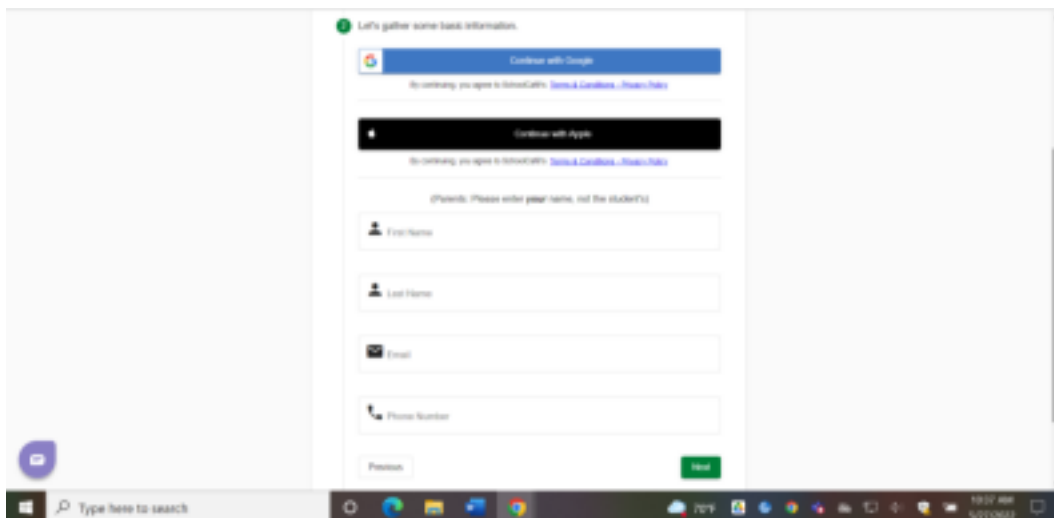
2 Let's gather some basic information.

Continue with Google

By continuing, you agree to SchoolCafé's Terms & Conditions - Privacy Policy

Continue with Apple

By continuing, you agree to SchoolCafé's Terms & Conditions - Privacy Policy

(Parents: Please enter your name, not the student's)

First Name

Last Name

Email

Phone Number

Previous

Next

Type here to search

70°F

10:37 AM

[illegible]